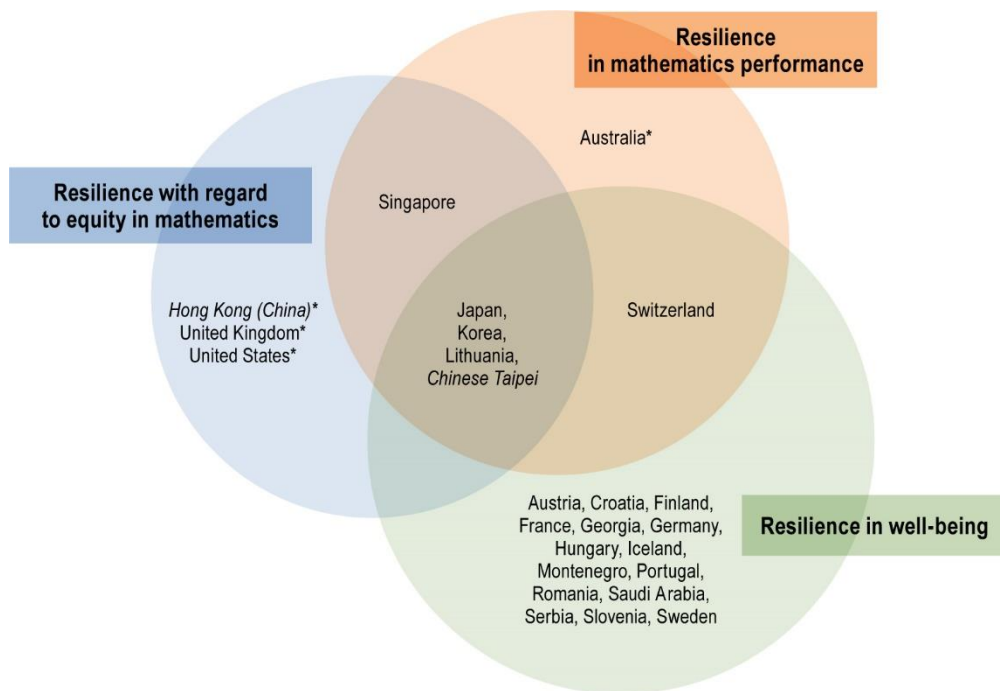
Resilience in mathematics performance

Australia*

Resilience with regard to equity in mathematics

Singapore

Hong Kong (China)*
United Kingdom*
United States*

Japan, Korea, Lithuania, Chinese Taipei

Switzerland

Austria, Croatia, Finland, France, Georgia, Germany, Hungary, Iceland, Montenegro, Portugal, Romania, Saudi Arabia, Serbia, Slovenia, Sweden

Resilience in well-being